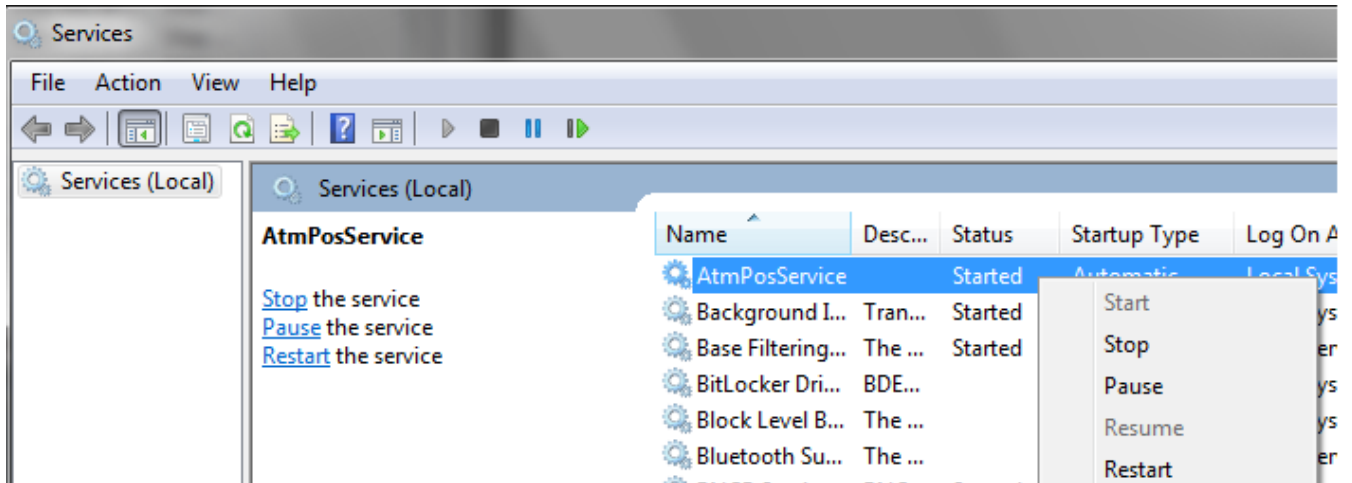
Services

File Action View Help

Services (Local)

Services (Local)

AtmPosService

Stop the service
Pause the service
Restart the service

| Name | Desc... | Status | Startup Type | Log On A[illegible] |
|---|---|---|---|---|
| AtmPosService | | Started | Automatic | Local Sys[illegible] |
| Background I... | Tran... | Started | | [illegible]ys |
| Base Filtering... | The ... | Started | | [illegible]er |
| BitLocker Dri... | BDE... | | | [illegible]ys |
| Block Level B... | The ... | | | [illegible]ys |
| Bluetooth Su... | The ... | | | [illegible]er |

Start
Stop
Pause
Resume
Restart